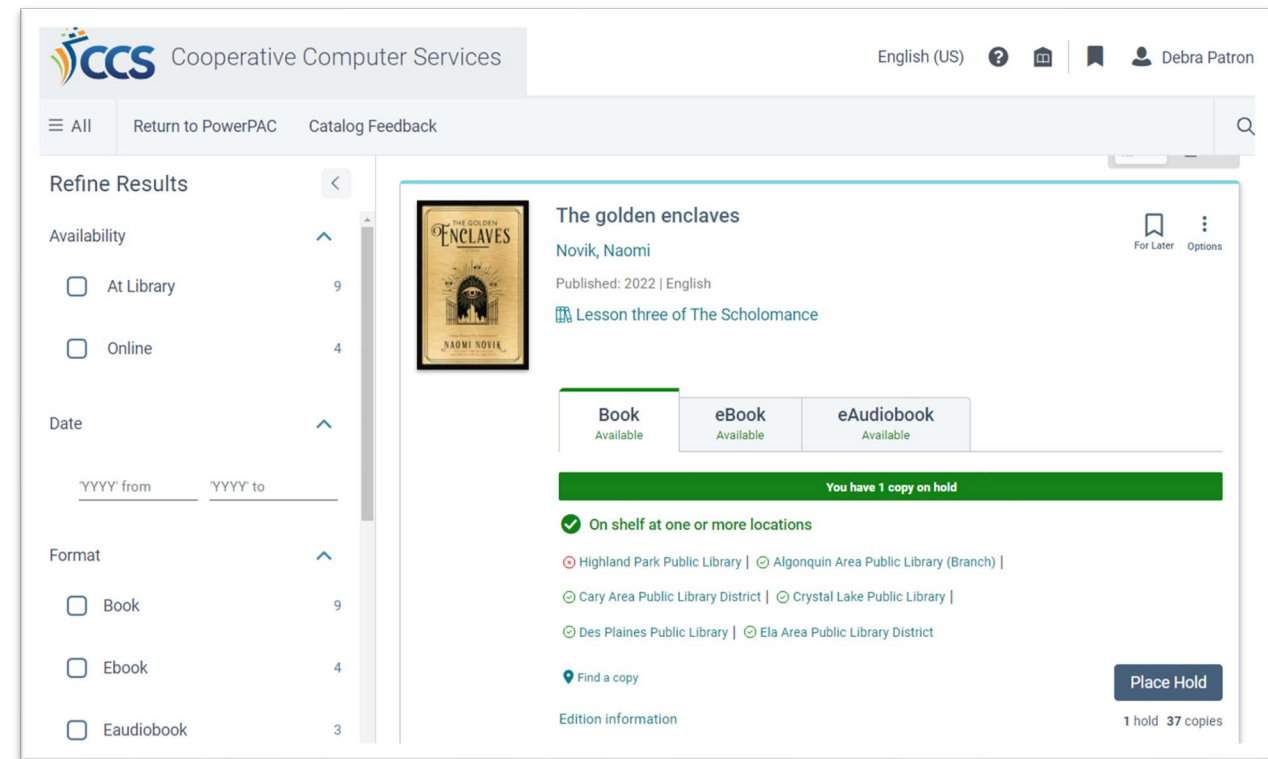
CCS Cooperative Computer Services

English (US)

Debra Patron

≡ All

Return to PowerPAC

Catalog Feedback

Refine Results

Availability

At Library 9

Online 4

Date

'YYYY' from

'YYYY' to

Format

Book 9

Ebook 4

Eaudiobook 3

THE GOLDEN ENCLAVES NAOMI NOVIK

The golden enclaves

Novik, Naomi

Published: 2022 | English

Lesson three of The Scholomance

For Later

Options

Book Available

eBook Available

eAudiobook Available

You have 1 copy on hold

On shelf at one or more locations

Highland Park Public Library | Algonquin Area Public Library (Branch) |

Cary Area Public Library District | Crystal Lake Public Library |

Des Plaines Public Library | Ela Area Public Library District

Find a copy

Place Hold

Edition information

1 hold 37 copies